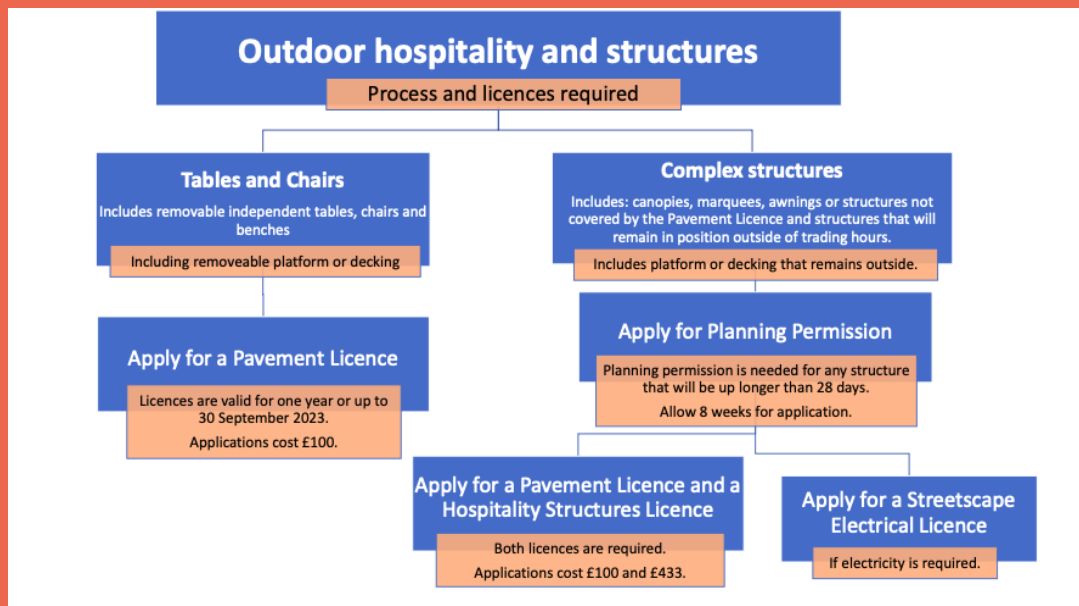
Outdoor hospitality and structures

Process and licences required

Tables and Chairs

Includes removable independent tables, chairs and benches

Including removeable platform or decking

Apply for a Pavement Licence

Licences are valid for one year or up to 30 September 2023.

Applications cost £100.

Complex structures

Includes: canopies, marquees, awnings or structures not covered by the Pavement Licence and structures that will remain in position outside of trading hours.

Includes platform or decking that remains outside.

Apply for Planning Permission

Planning permission is needed for any structure that will be up longer than 28 days.

Allow 8 weeks for application.

Apply for a Pavement Licence and a Hospitality Structures Licence

Both licences are required.

Applications cost £100 and £433.

Apply for a Streetscape Electrical Licence

If electricity is required.